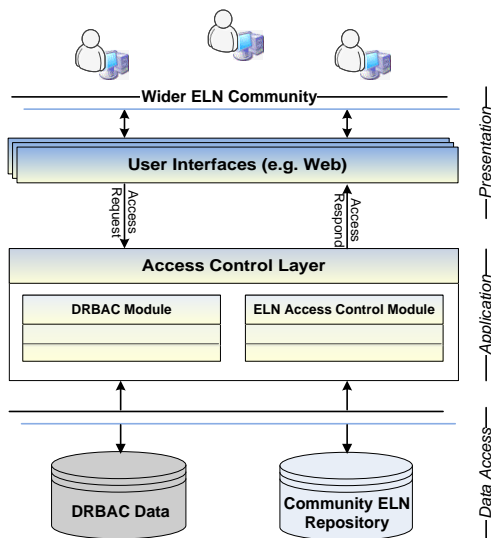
Wider ELN Community

User Interfaces (e.g. Web)

Access Request

Access Respond

Access Control Layer

DRBAC Module

ELN Access Control Module

DRBAC Data

Community ELN Repository

Presentation

Application

Data Access